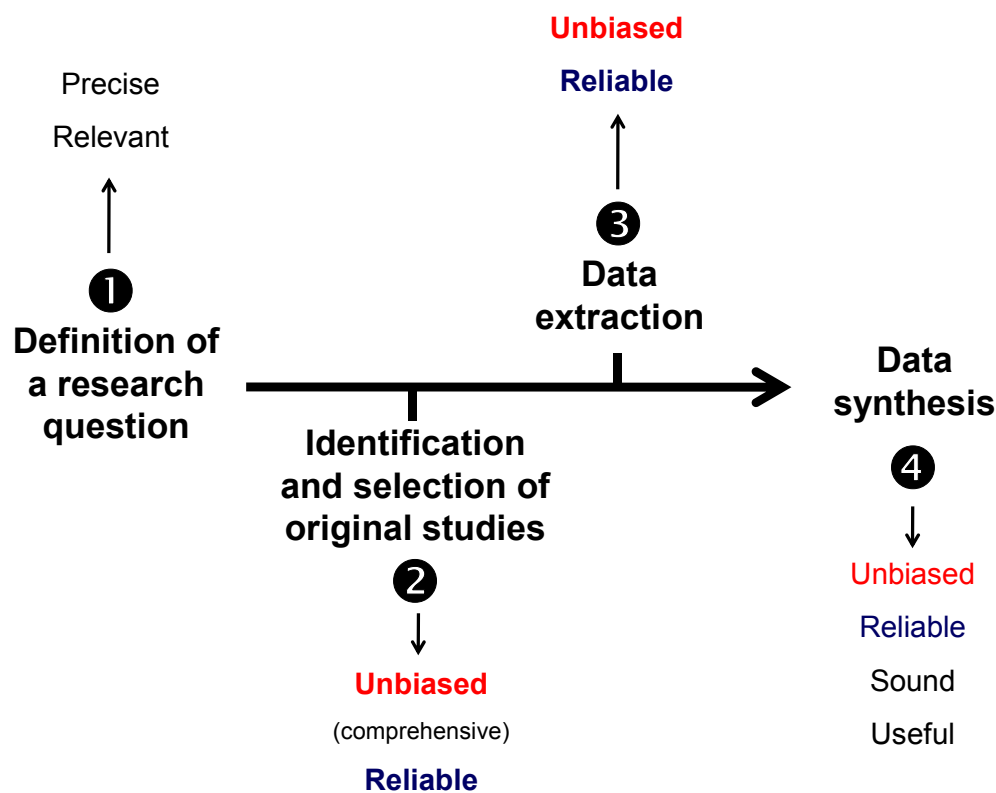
Precise

Relevant

1

Definition of a research question

Unbiased

Reliable

3

Data extraction

Identification and selection of original studies

2

Unbiased

(comprehensive)

Reliable

Data synthesis

4

Unbiased

Reliable

Sound

Useful